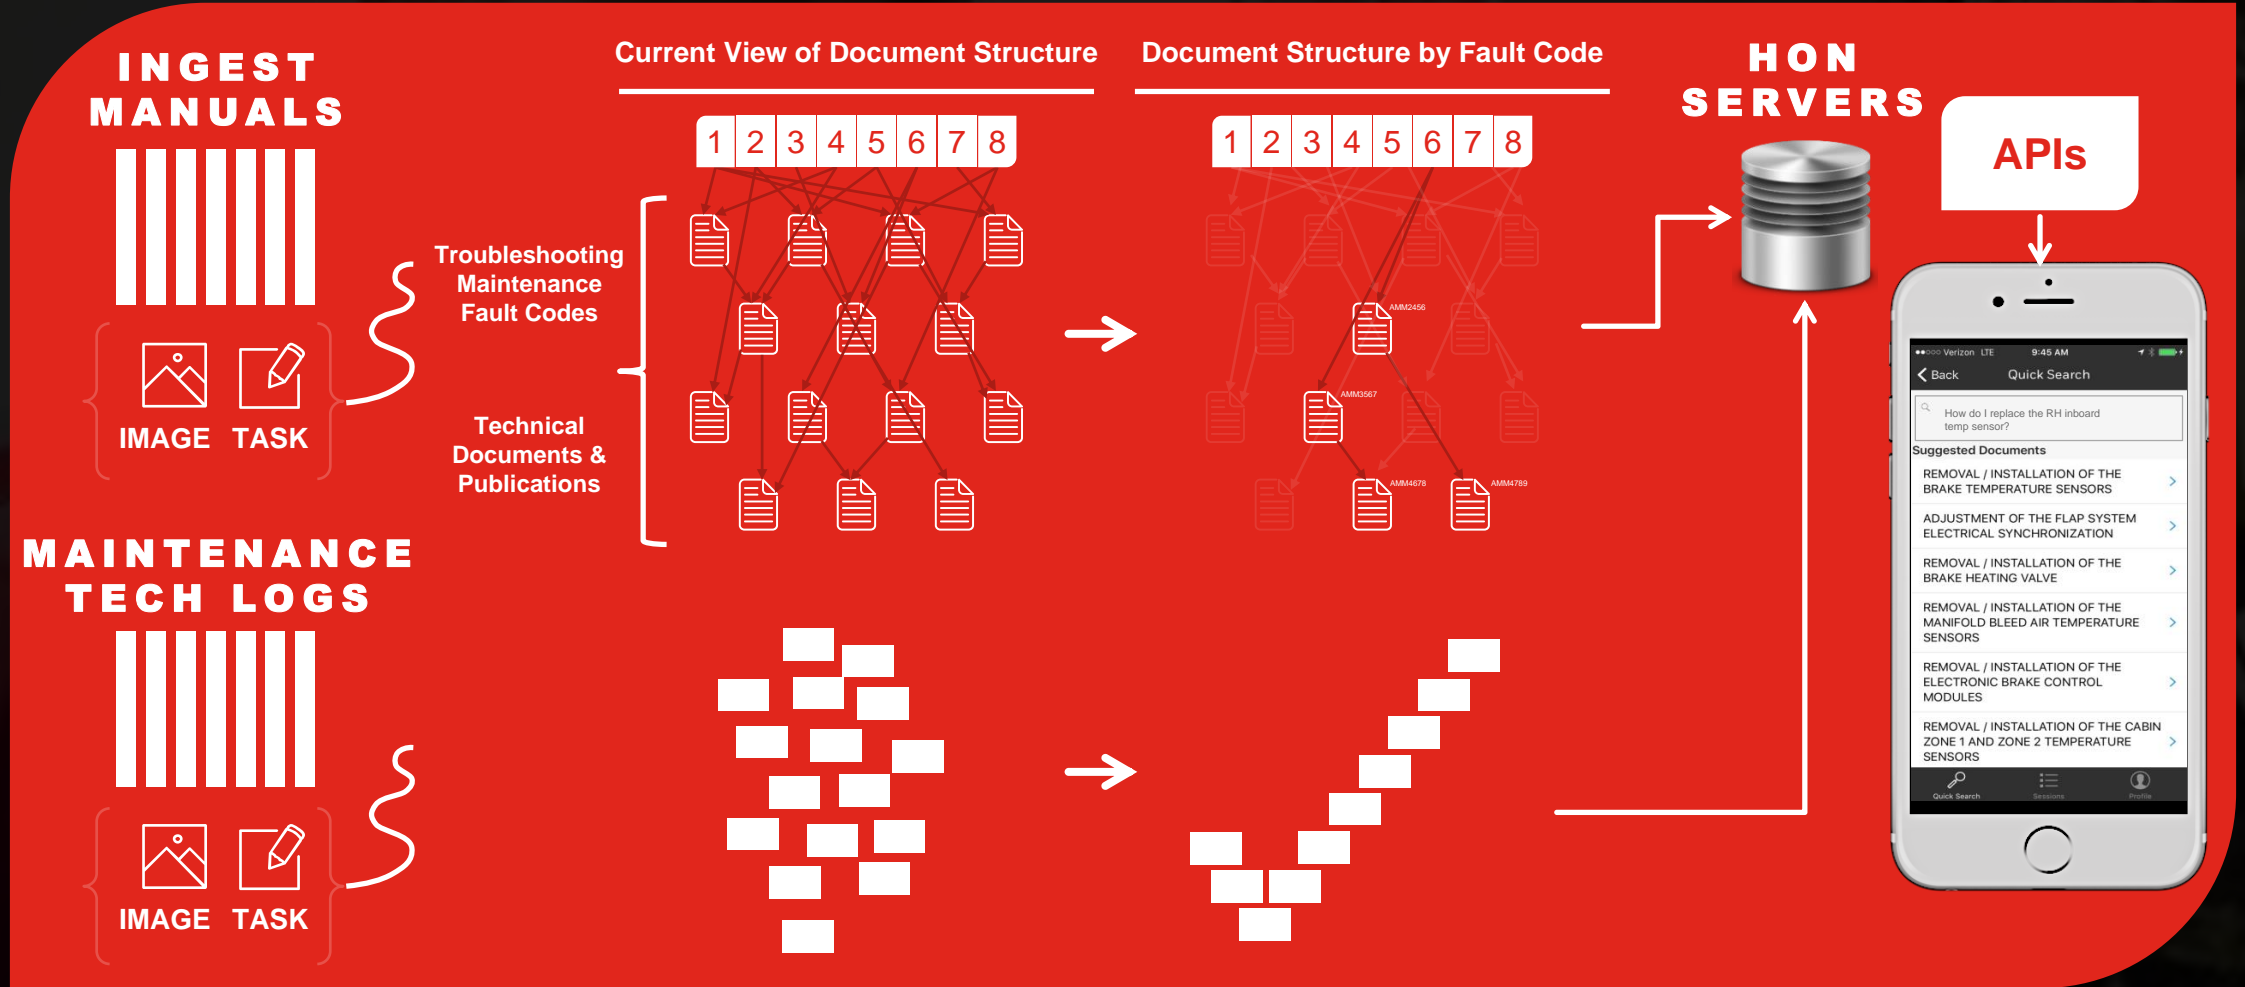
INGEST MANUALS

IMAGE TASK

Troubleshooting Maintenance Fault Codes

Technical Documents & Publications

MAINTENANCE TECH LOGS

IMAGE TASK

Current View of Document Structure

| 1 | 2 | 3 | 4 | 5 | 6 | 7 | 8 |
|---|---|---|---|---|---|---|---|

Document Structure by Fault Code

| 1 | 2 | 3 | 4 | 5 | 6 | 7 | 8 |
|---|---|---|---|---|---|---|---|

AMM2456
AMM3567
AMM4678
AMM4789

HON SERVERS

APIs

Verizon LTE 9:45 AM

Back Quick Search

How do I replace the RH inboard temp sensor?

Suggested Documents

REMOVAL / INSTALLATION OF THE BRAKE TEMPERATURE SENSORS

ADJUSTMENT OF THE FLAP SYSTEM ELECTRICAL SYNCHRONIZATION

REMOVAL / INSTALLATION OF THE BRAKE HEATING VALVE

REMOVAL / INSTALLATION OF THE MANIFOLD BLEED AIR TEMPERATURE SENSORS

REMOVAL / INSTALLATION OF THE ELECTRONIC BRAKE CONTROL MODULES

REMOVAL / INSTALLATION OF THE CABIN ZONE 1 AND ZONE 2 TEMPERATURE SENSORS

Quick Search Sessions Profile